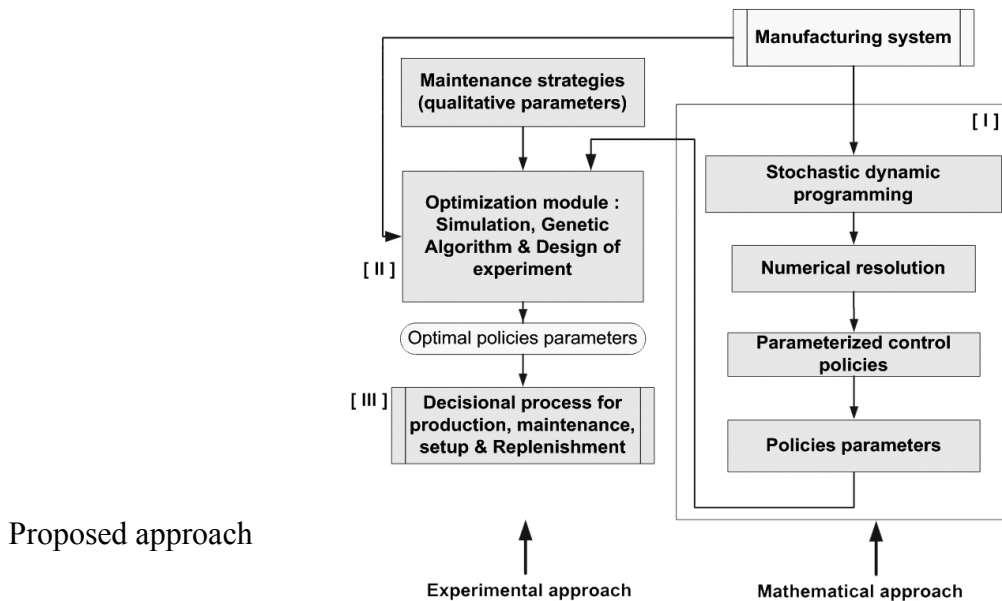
Manufacturing system

Maintenance strategies (qualitative parameters)

[ I ]

Stochastic dynamic programming

Optimization module : Simulation, Genetic Algorithm & Design of experiment

[ II ]

Numerical resolution

Optimal policies parameters

Parameterized control policies

[ III ]

Decisional process for production, maintenance, setup & Replenishment

Policies parameters

Proposed approach

Experimental approach

Mathematical approach